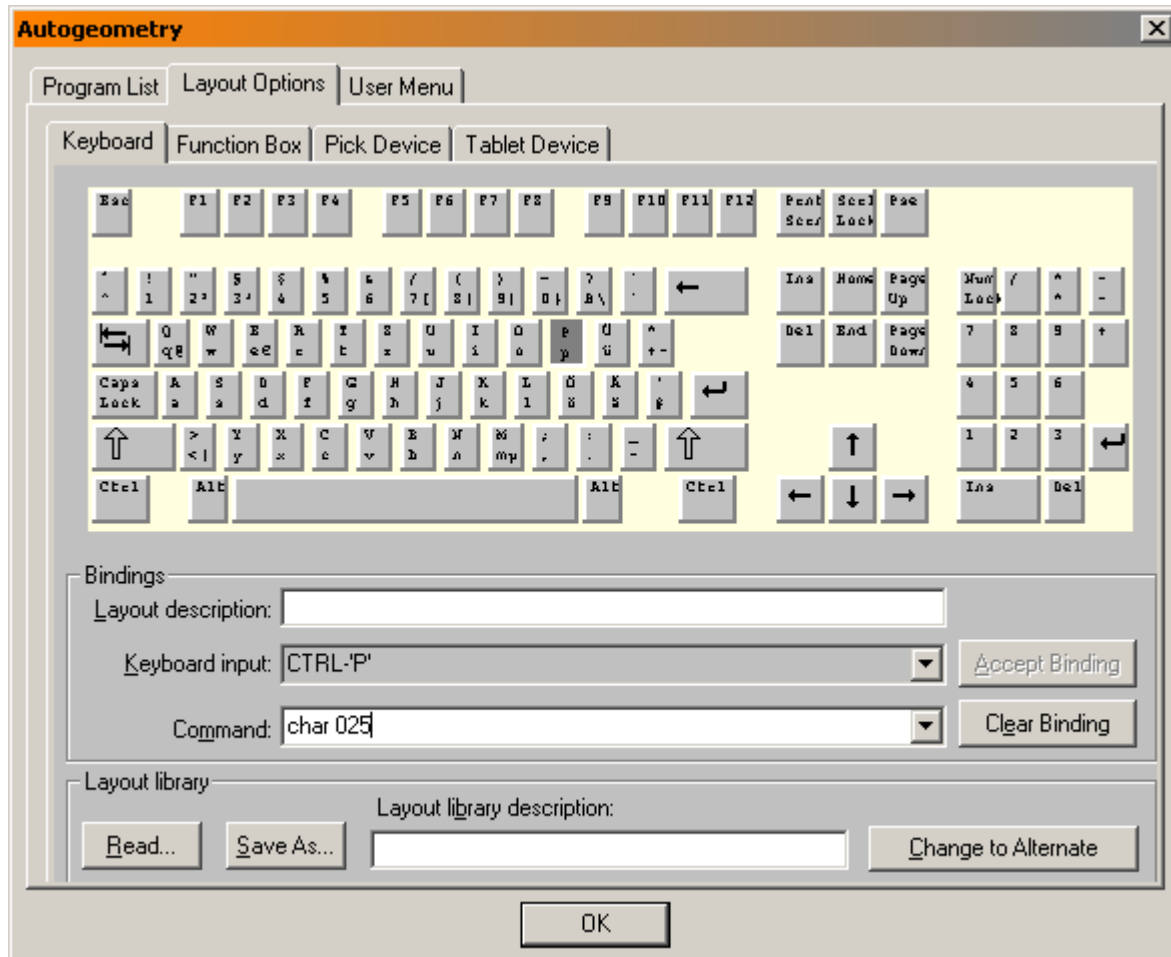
Autogeometry

Program List | Layout Options | User Menu

Keyboard | Function Box | Pick Device | Tablet Device

Esc F1 F2 F3 F4 F5 F6 F7 F8 F9 F10 F11 F12 Prnt Scrn Scrl Lock Pse

° ^ ! 1 " 2² § 3³ $ 4 % 5 & 6 / 7{ ( 8[ ) 9] = 0} ? ß\ ` ´ ← Ins Home Page Up Num Lock / * -

Q q@ W w E e€ R r T t Z z U u I i O o P p Ü ü * +~ Del End Page Down 7 8 9 +

Caps Lock A a S s D d F f G g H h J j K k L l Ö ö Ä ä ' # 4 5 6

> <| Y y X x C c V v B b N n M mµ ; , : . _ - ↑ 1 2 3

Ctrl Alt Alt Ctrl ← ↓ → Ins Del

Bindings
Layout description:
Keyboard input: CTRL-'P'
Accept Binding
Command: char 025
Clear Binding

Layout library
Layout library description:
Read... Save As... Change to Alternate

OK